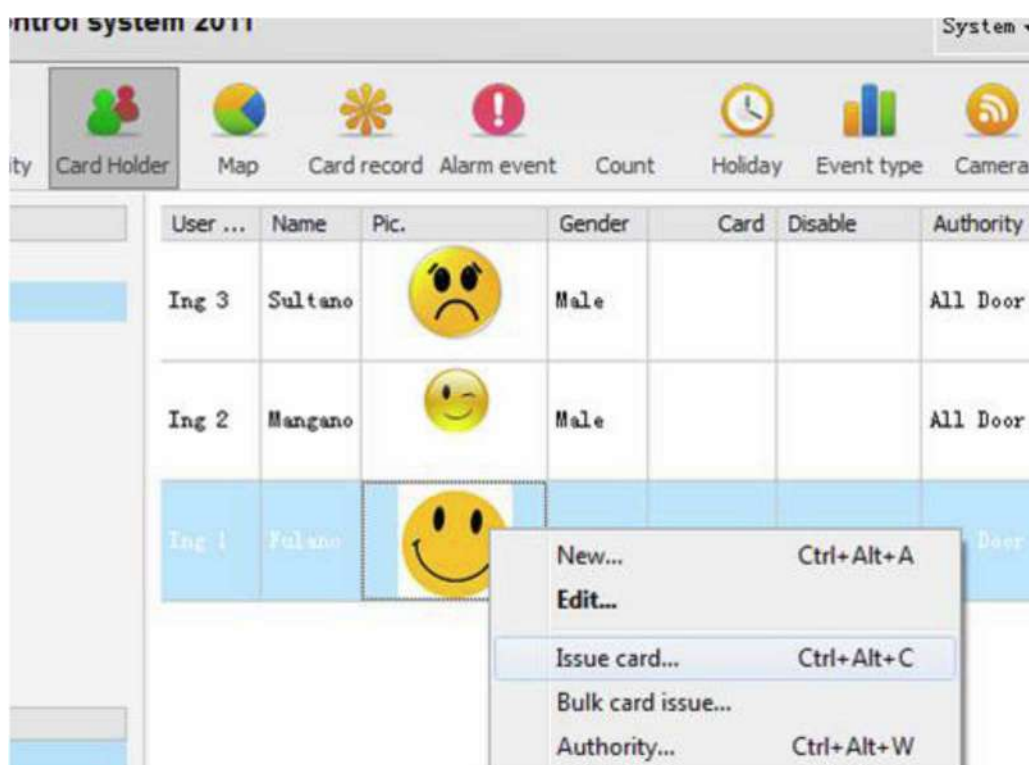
ntrol system 2011

System

ity Card Holder Map Card record Alarm event Count Holiday Event type Camera

| User ... | Name | Pic. | Gender | Card | Disable | Authority |
|---|---|---|---|---|---|---|
| Ing 3 | Sultano | | Male | | | All Door |
| Ing 2 | Mangano | | Male | | | All Door |
| Ing 1 | Fulano | | | | | Door |

New... Ctrl+Alt+A
Edit...
Issue card... Ctrl+Alt+C
Bulk card issue...
Authority... Ctrl+Alt+W